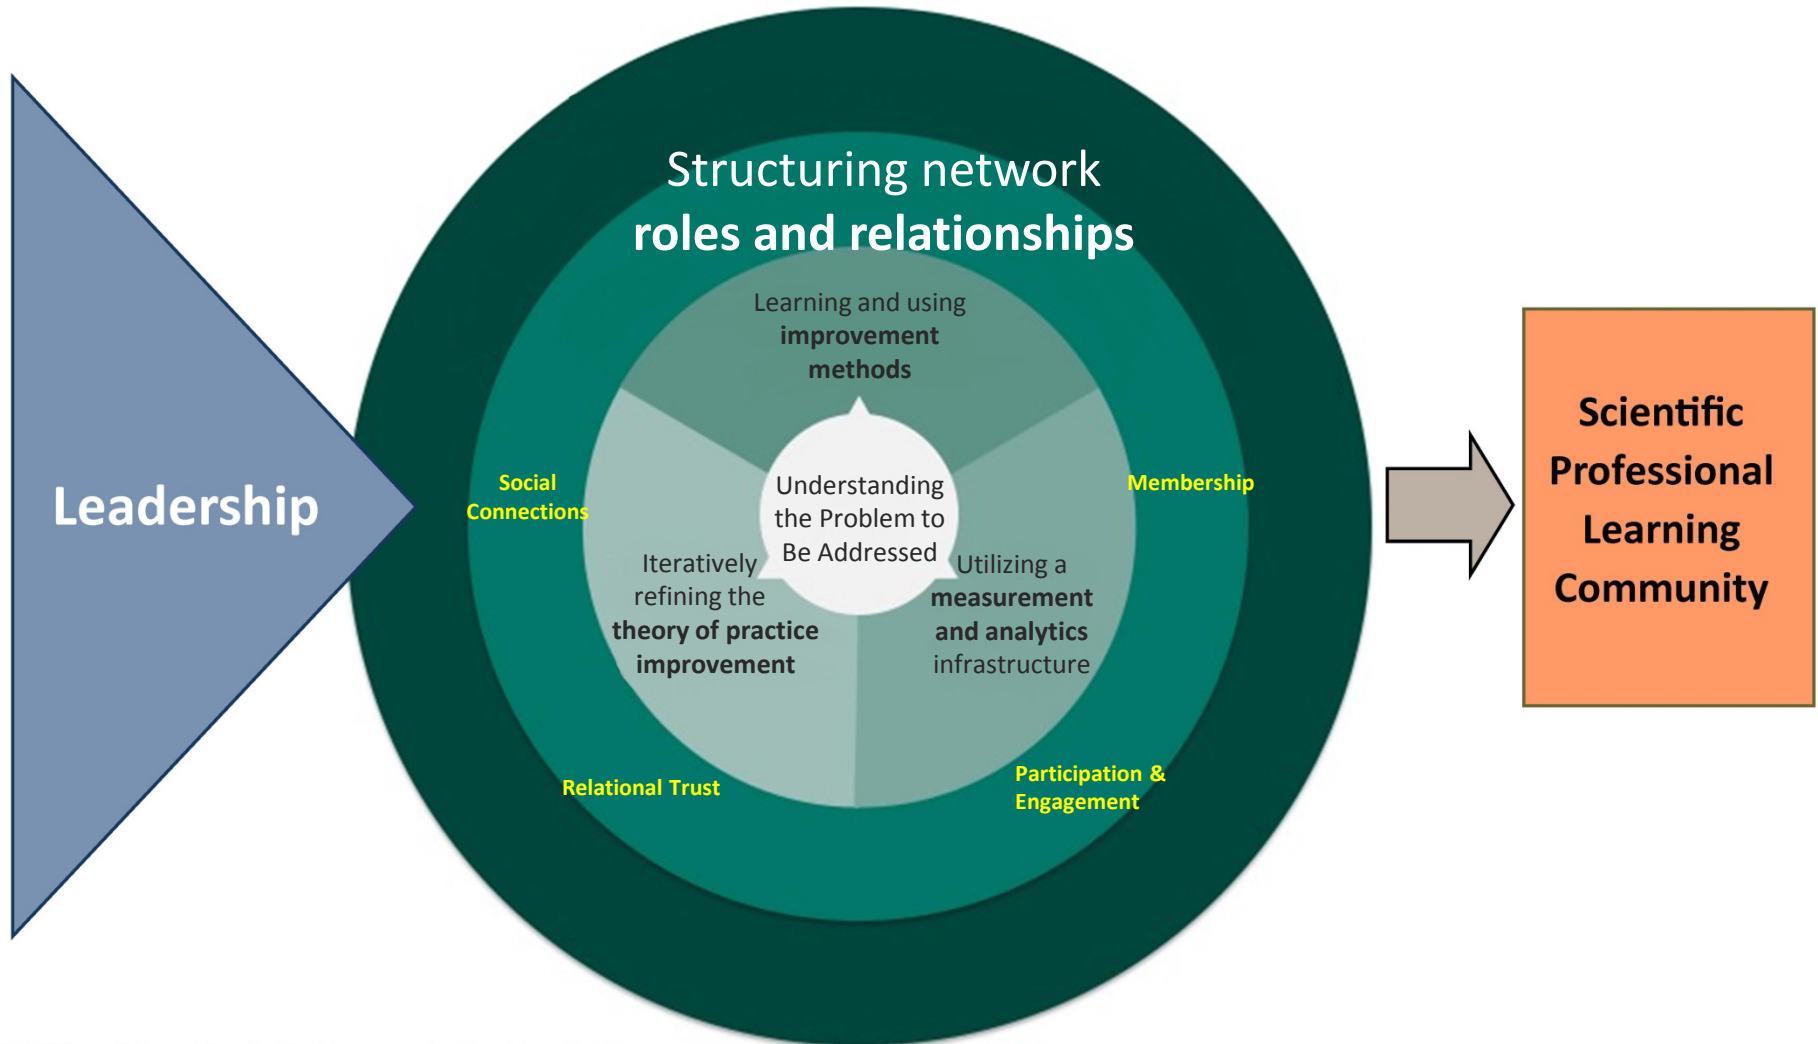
Leadership

Structuring network roles and relationships

Learning and using improvement methods

Social Connections

Membership

Understanding the Problem to Be Addressed

Iteratively refining the theory of practice improvement

Utilizing a measurement and analytics infrastructure

Relational Trust

Participation & Engagement

Scientific Professional Learning Community